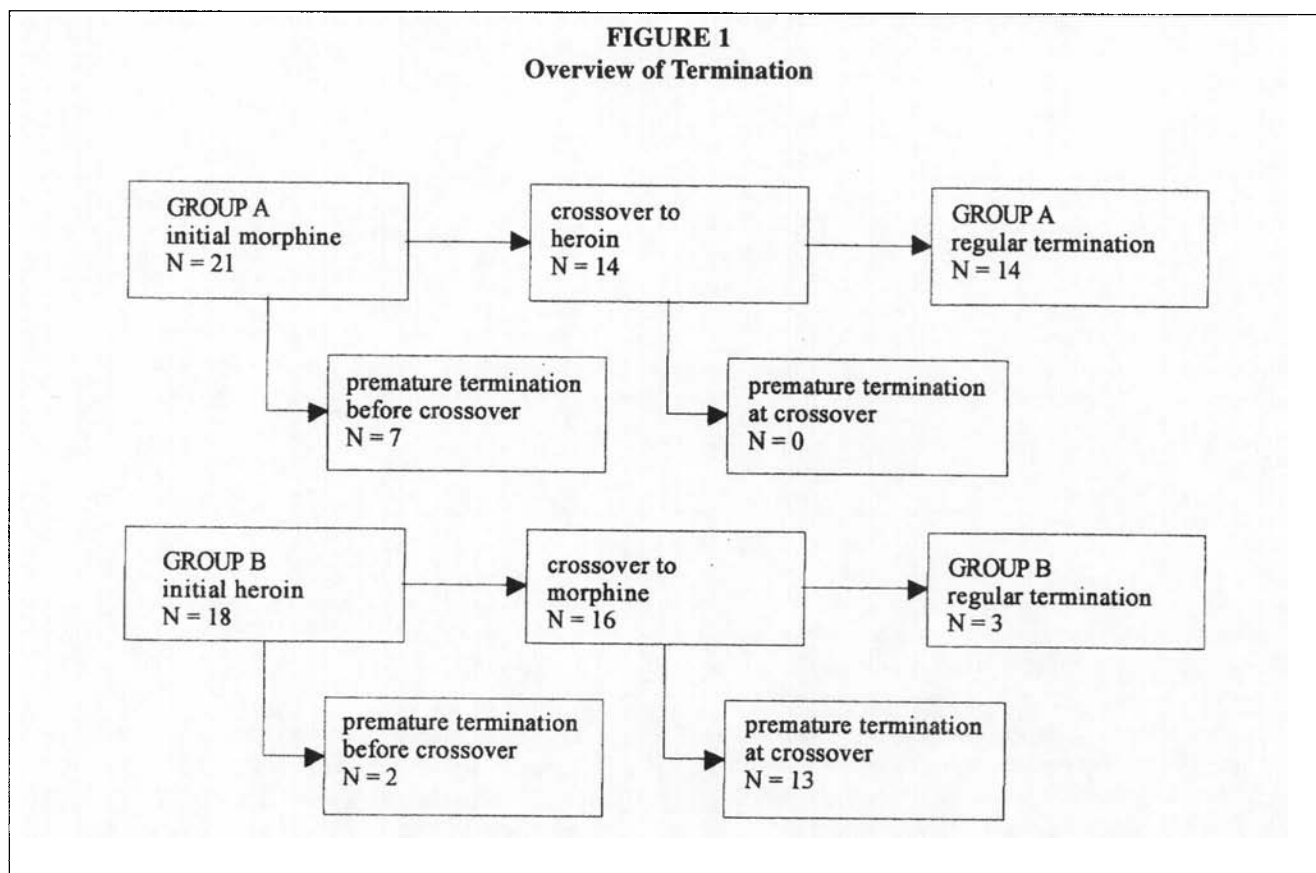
FIGURE 1
Overview of Termination

GROUP A
initial morphine
N = 21

crossover to heroin
N = 14

GROUP A
regular termination
N = 14

premature termination before crossover
N = 7

premature termination at crossover
N = 0

GROUP B
initial heroin
N = 18

crossover to morphine
N = 16

GROUP B
regular termination
N = 3

premature termination before crossover
N = 2

premature termination at crossover
N = 13